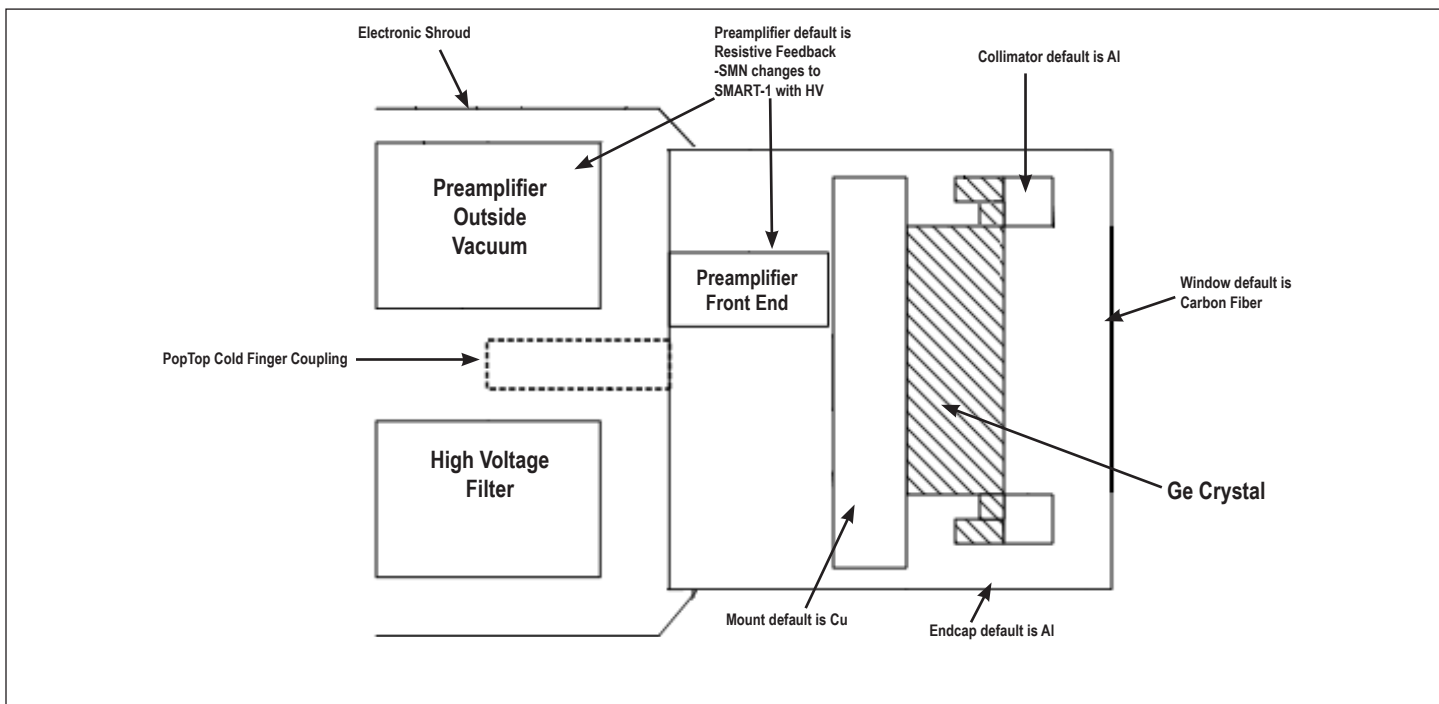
Electronic Shroud

Preamplifier default is Resistive Feedback -SMN changes to SMART-1 with HV

Collimator default is Al

Preamplifier Outside Vacuum

Preamplifier Front End

Window default is Carbon Fiber

PopTop Cold Finger Coupling

High Voltage Filter

Ge Crystal

Mount default is Cu

Endcap default is Al